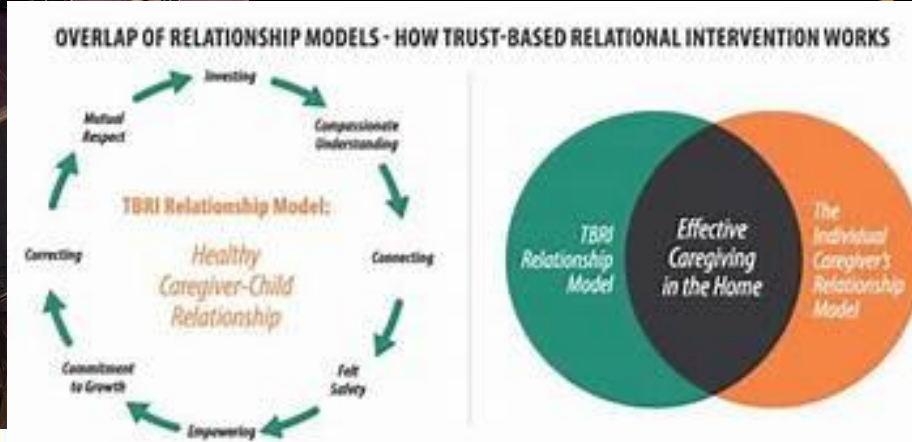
OVERLAP OF RELATIONSHIP MODELS - HOW TRUST-BASED RELATIONAL INTERVENTION WORKS

Investing

Compassionate Understanding

Connecting

Felt Safety

Empowering

Commitment to Growth

Correcting

Mutual Respect

TBRI Relationship Model:

Healthy Caregiver-Child Relationship

TBRI Relationship Model

Effective Caregiving in the Home

The Individual Caregiver's Relationship Model